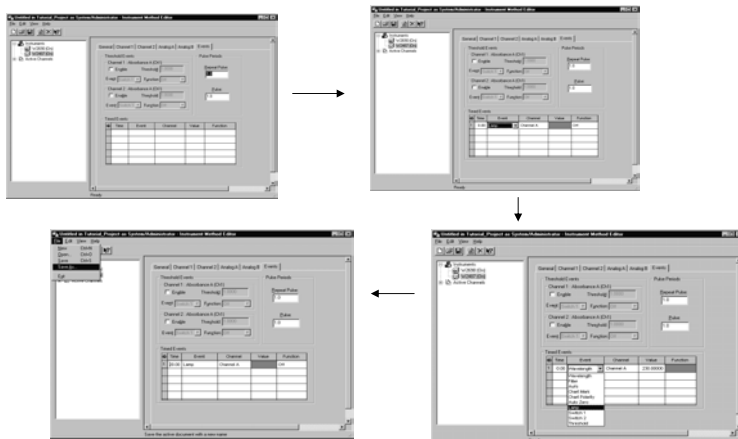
Untitled in Tutorial_Project as System/Administrator - Instrument Method Editor
File Edit View Help
Instruments
Active Channels
General Channel 1 Channel 2 Analog In Analog Out Events
Threshold Events
Channel 1 - Absorbance A (Ch1)
Enable Threshold
E.expr Function
Channel 2 - Absorbance A (Ch1)
Enable Threshold
E.expr Function
Pulse Periods
Repeat Pulse
Pulse
Timed Events
Time Event Channel Value Function
Ready

Untitled in Tutorial_Project as System/Administrator - Instrument Method Editor
File Edit View Help
Instruments
Active Channels
General Channel 1 Channel 2 Analog In Analog Out Events
Threshold Events
Channel 1 - Absorbance A (Ch1)
Enable Threshold
E.expr Function
Channel 2 - Absorbance A (Ch1)
Enable Threshold
E.expr Function
Pulse Periods
Repeat Pulse
1.0
Pulse
1.0
Timed Events
Time Event Channel Value Function
0.00 Lamp Channel A Off
Ready

Untitled in Tutorial_Project as System/Administrator - Instrument Method Editor
File Edit View Help
Instruments
Active Channels
General Channel 1 Channel 2 Analog In Analog Out Events
Threshold Events
Channel 1 - Absorbance A (Ch1)
Enable Threshold
E.expr Function
Channel 2 - Absorbance A (Ch1)
Enable Threshold
E.expr Function
Pulse Periods
Repeat Pulse
1.0
Pulse
1.0
Timed Events
Time Event Channel Value Function
0.00 Wavelength Channel A 230.00000
Wavelength
Filter
Autx
Start Mark
Chart Polarity
Auto Zero
Lamp
Switch 1
Switch 2
Threshold

Untitled in Tutorial_Project as System/Administrator - Instrument Method Editor
File Edit View Help
New Ctrl+N
Open... Ctrl+O
Save Ctrl+S
Save As...
Exit
General Channel 1 Channel 2 Analog In Analog Out Events
Threshold Events
Channel 1 - Absorbance A (Ch1)
Enable Threshold
E.expr Function
Channel 2 - Absorbance A (Ch1)
Enable Threshold
E.expr Function
Pulse Periods
Repeat Pulse
1.0
Pulse
1.0
Timed Events
Time Event Channel Value Function
0.00 Lamp Channel A Off
Save the active document with a new name